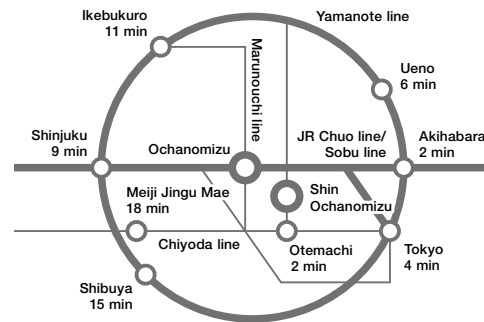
Ikebukuro
11 min

Yamanote line

Marunouchi line

Ueno
6 min

Shinjuku
9 min

Ochanomizu

JR Chuo line/
Sobu line

Akihabara
2 min

Meiji Jingu Mae
18 min

Shin
Ochanomizu

Chiyoda line

Otemachi
2 min

Tokyo
4 min

Shibuya
15 min